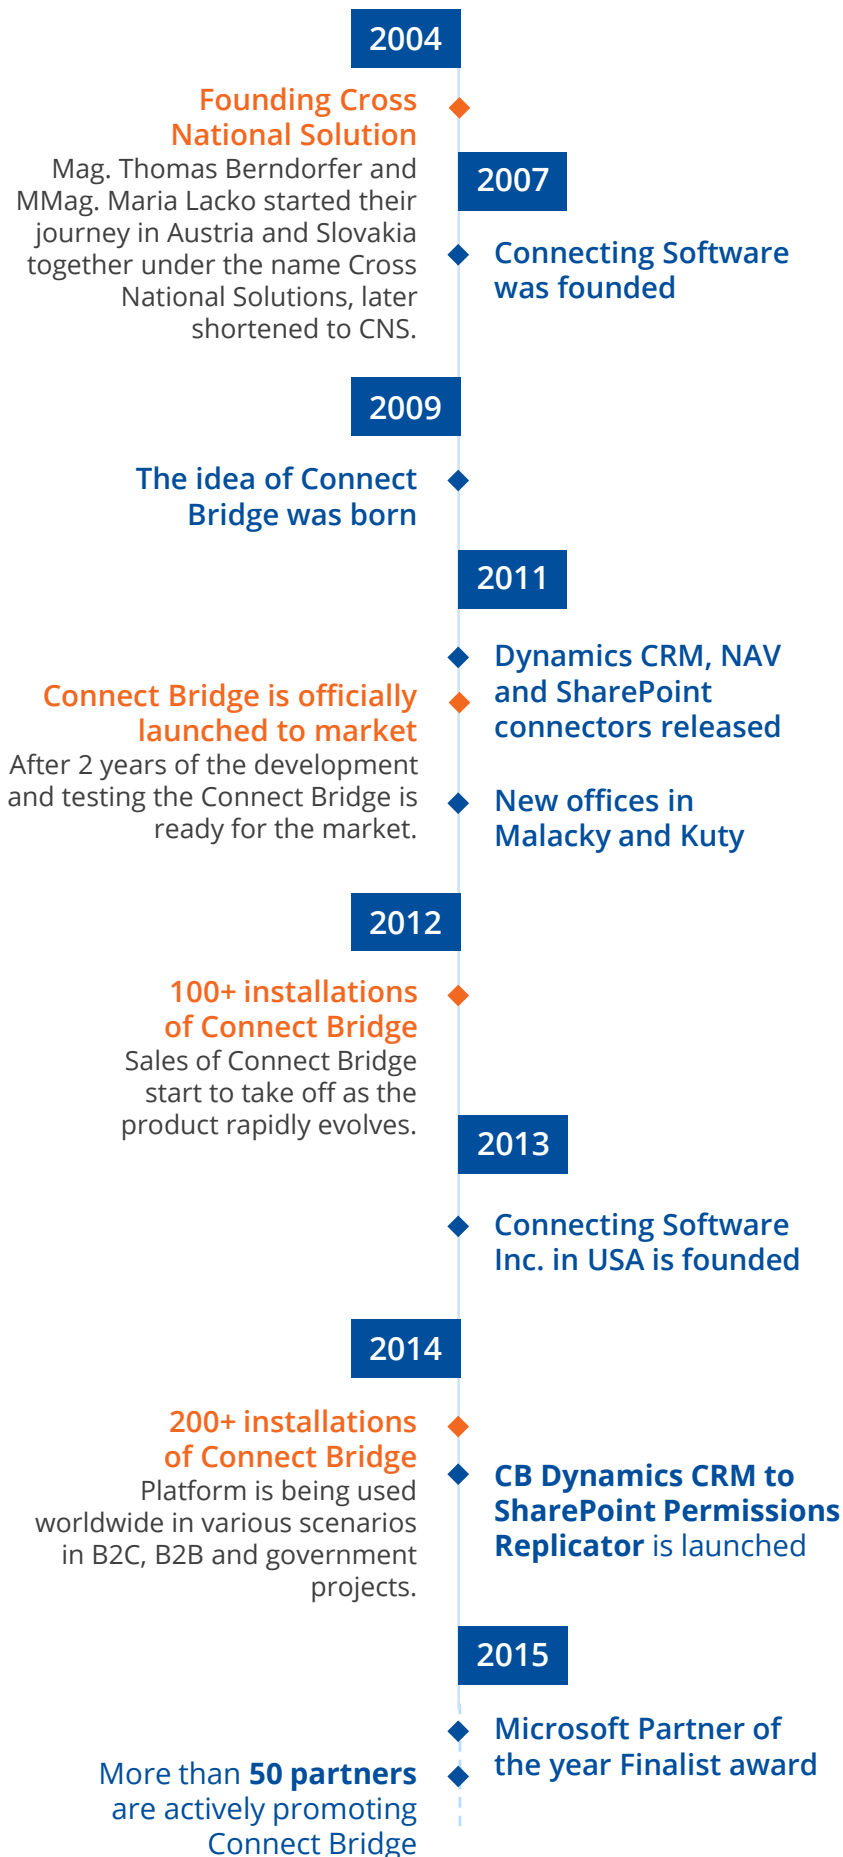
2004

Founding Cross National Solution
Mag. Thomas Berndorfer and MMag. Maria Lacko started their journey in Austria and Slovakia together under the name Cross National Solutions, later shortened to CNS.

2007

Connecting Software was founded

2009

The idea of Connect Bridge was born

2011

Dynamics CRM, NAV and SharePoint connectors released

Connect Bridge is officially launched to market
After 2 years of the development and testing the Connect Bridge is ready for the market.

New offices in Malacky and Kuty

2012

100+ installations of Connect Bridge
Sales of Connect Bridge start to take off as the product rapidly evolves.

2013

Connecting Software Inc. in USA is founded

2014

200+ installations of Connect Bridge
Platform is being used worldwide in various scenarios in B2C, B2B and government projects.

CB Dynamics CRM to SharePoint Permissions Replicator is launched

2015

Microsoft Partner of the year Finalist award

More than 50 partners are actively promoting Connect Bridge